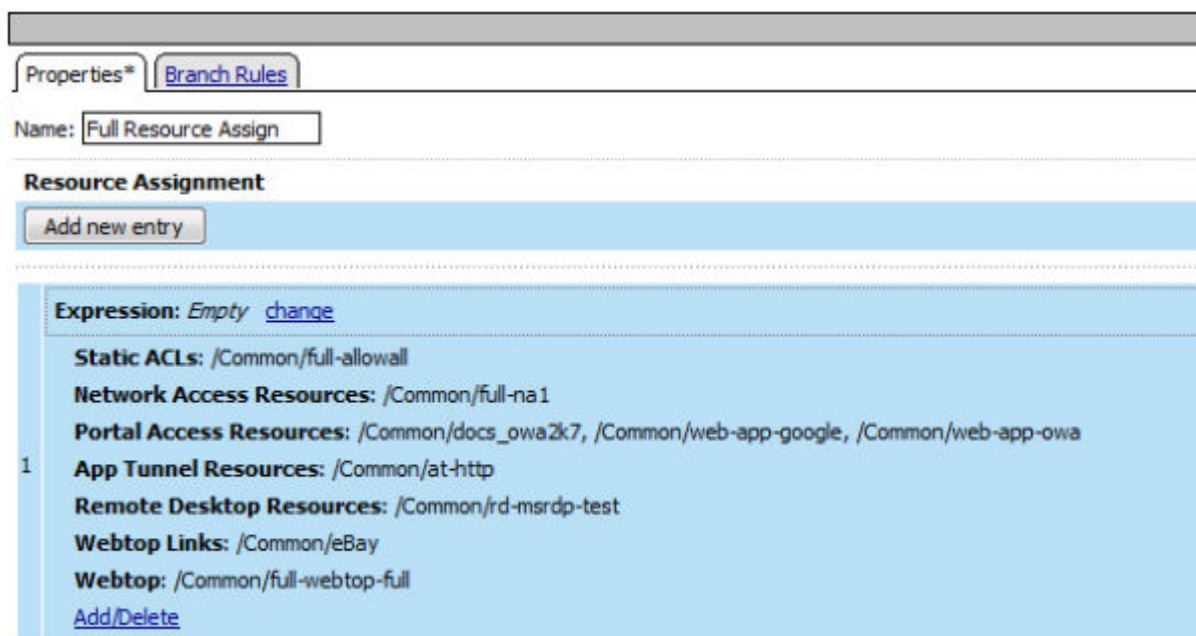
Properties* Branch Rules

Name: Full Resource Assign

Resource Assignment

Add new entry

Expression: *Empty* change

Static ACLs: /Common/full-allowall

Network Access Resources: /Common/full-na1

Portal Access Resources: /Common/docs_owa2k7, /Common/web-app-google, /Common/web-app-owa

1 App Tunnel Resources: /Common/at-http

Remote Desktop Resources: /Common/rd-msrdp-test

Webtop Links: /Common/eBay

Webtop: /Common/full-webtop-full

Add/Delete